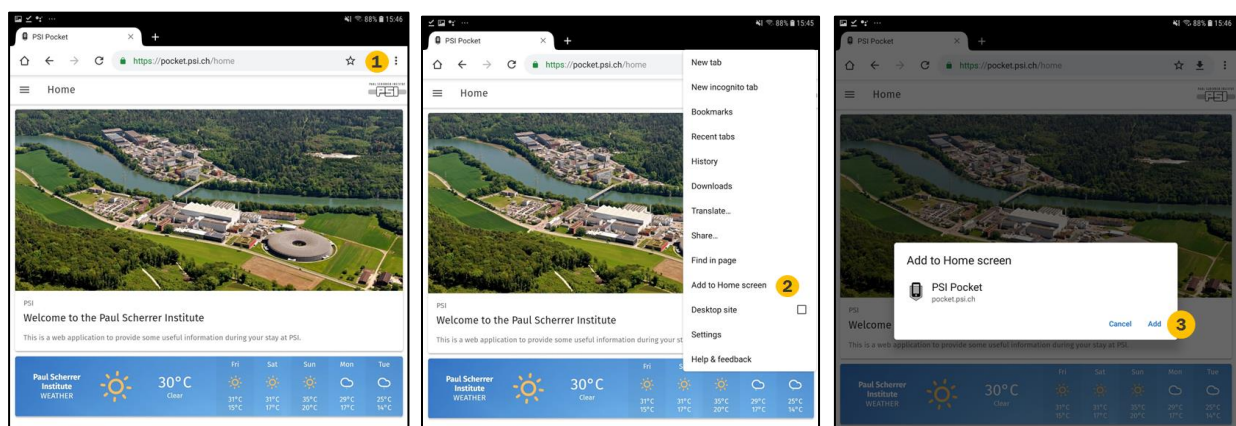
88% 15:46

PSI Pocket

https://pocket.psi.ch/home

1

Home

PSI

Welcome to the Paul Scherrer Institute

This is a web application to provide some useful information during your stay at PSI.

Paul Scherrer Institute WEATHER

30°C
Clear

| Fri | Sat | Sun | Mon | Tue |
|---|---|---|---|---|
| 31°C 15°C | 31°C 17°C | 35°C 20°C | 29°C 17°C | 25°C 14°C |

88% 15:45

PSI Pocket

https://pocket.psi.ch/home

Home

New tab

New incognito tab

Bookmarks

Recent tabs

History

Downloads

Translate...

Share...

Find in page

Add to Home screen

2

Desktop site

Settings

Help & feedback

PSI

Welcome to the Paul Scherrer Institute

This is a web application to provide some useful information during your st

Paul Scherrer Institute WEATHER

30°C
Clear

88% 15:46

PSI Pocket

https://pocket.psi.ch/home

Home

Add to Home screen

PSI Pocket
pocket.psi.ch

Cancel

Add

3

PSI

Welcome

This is a web application to provide some useful information during your stay at PSI.

Paul Scherrer Institute WEATHER

30°C
Clear

| Fri | Sat | Sun | Mon | Tue |
|---|---|---|---|---|
| 31°C 15°C | 31°C 17°C | 35°C 20°C | 29°C 17°C | 25°C 14°C |